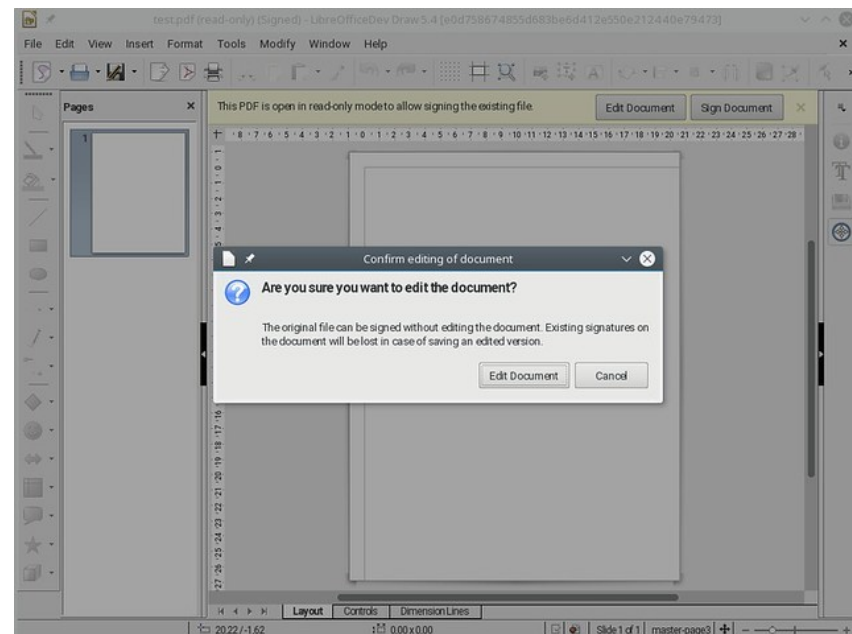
test.pdf (read-only) (Signed) - LibreOfficeDev Draw 5.4 [e0d758674855d683be6d412e550e212440e79473]

File Edit View Insert Format Tools Modify Window Help

Pages

This PDF is open in read-only mode to allow signing the existing file.

Edit Document

Sign Document

1

Confirm editing of document

Are you sure you want to edit the document?

The original file can be signed without editing the document. Existing signatures on the document will be lost in case of saving an edited version.

Edit Document

Cancel

Layout Controls Dimension Lines

20.22 / -1.62

0.00 x 0.00

Slide 1 of 1

master-page3